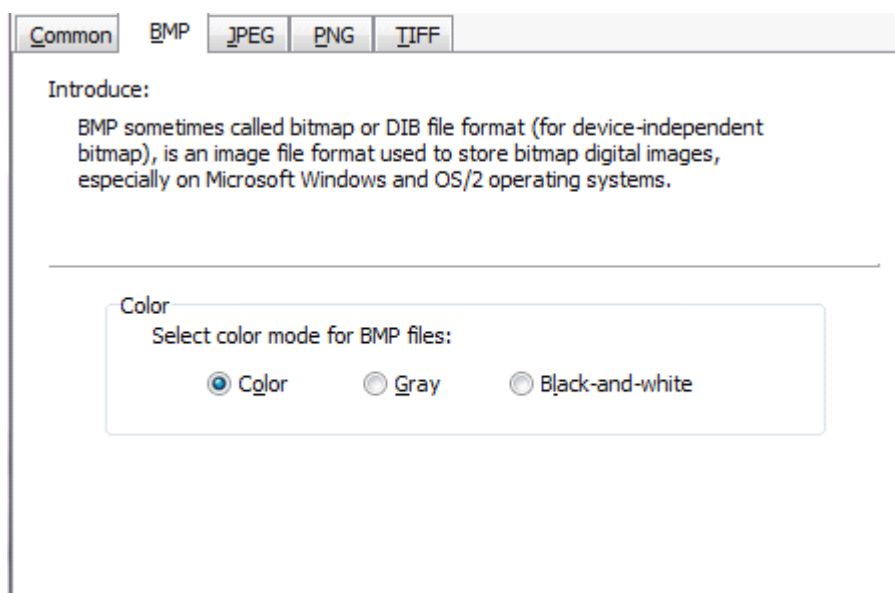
Common BMP JPEG PNG TIFF

Introduce:

BMP sometimes called bitmap or DIB file format (for device-independent bitmap), is an image file format used to store bitmap digital images, especially on Microsoft Windows and OS/2 operating systems.

Color

Select color mode for BMP files:

Color Gray Black-and-white